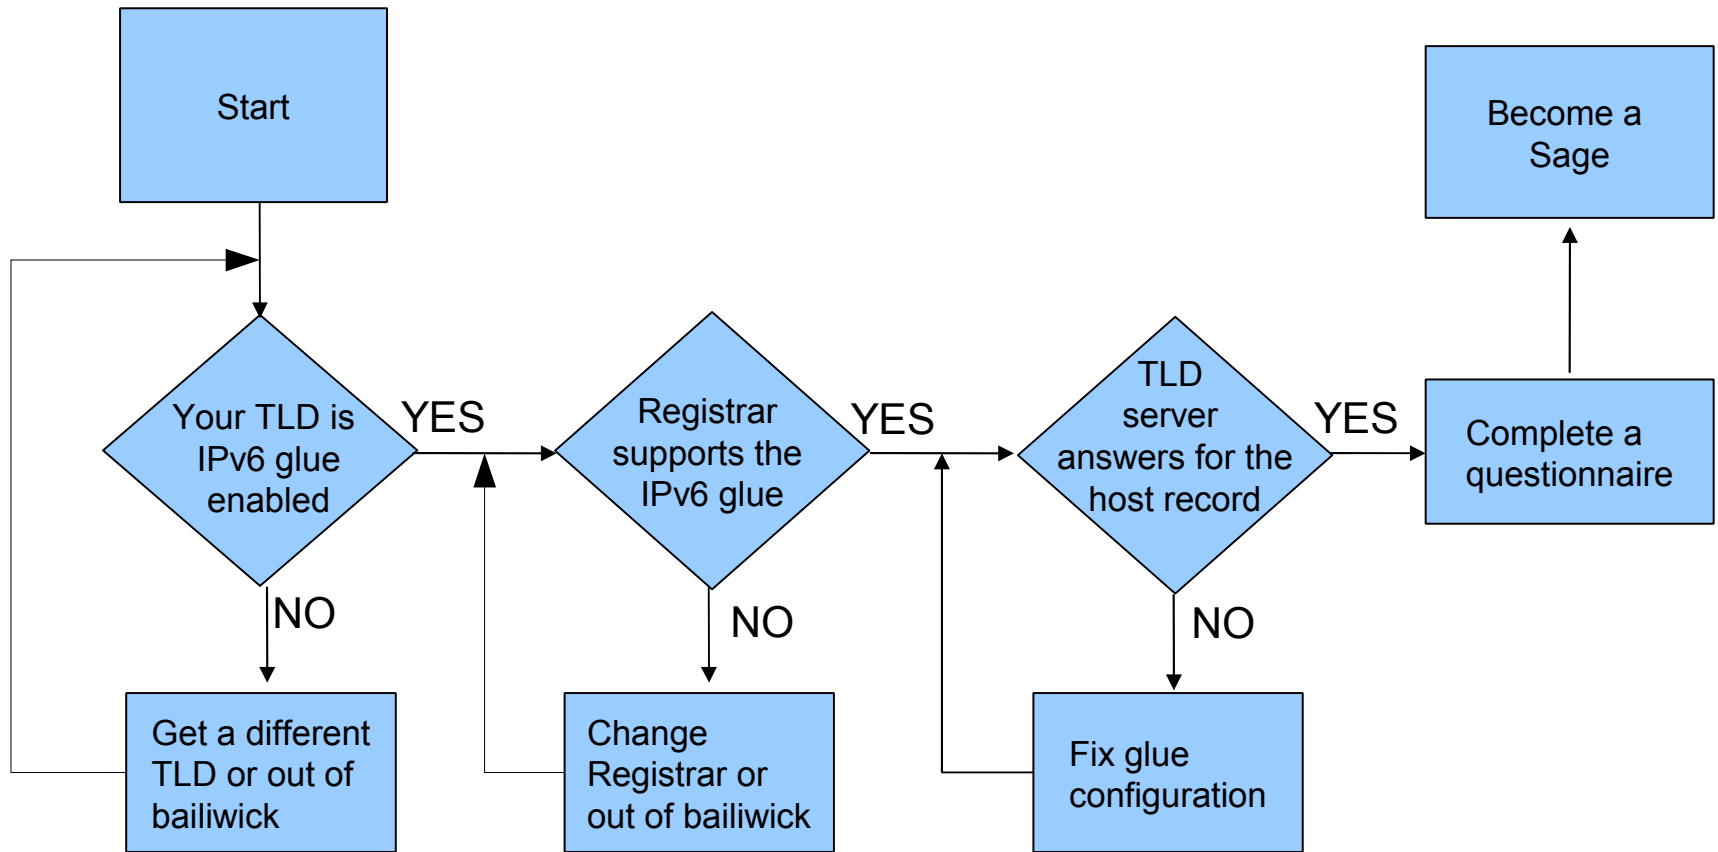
Start

Become a Sage

Your TLD is IPv6 glue enabled

YES

Registrar supports the IPv6 glue

YES

TLD server answers for the host record

YES

Complete a questionnaire

NO

NO

NO

Get a different TLD or out of bailiwick

Change Registrar or out of bailiwick

Fix glue configuration